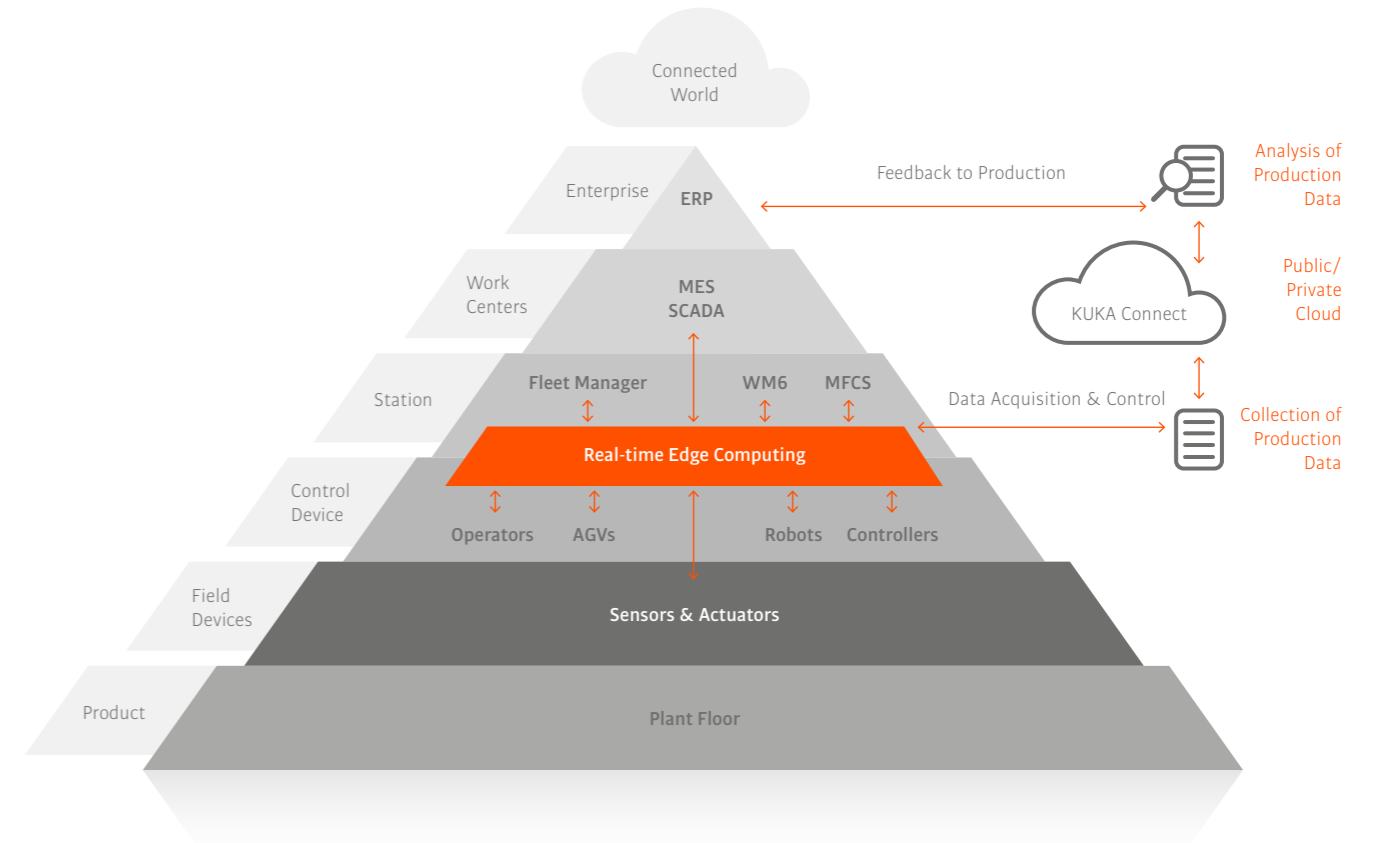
Connected World

Enterprise

ERP

Feedback to Production

Analysis of Production Data

Work Centers

MES SCADA

Public/ Private Cloud

KUKA Connect

Station

Fleet Manager

WM6

MFCS

Data Acquisition & Control

Collection of Production Data

Real-time Edge Computing

Control Device

Operators

AGVs

Robots

Controllers

Field Devices

Sensors & Actuators

Product

Plant Floor